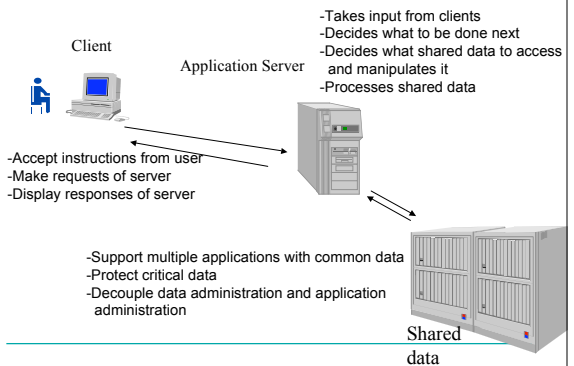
-Takes input from clients
-Decides what to be done next
-Decides what shared data to access and manipulates it
-Processes shared data

Client

Application Server

-Accept instructions from user
-Make requests of server
-Display responses of server

-Support multiple applications with common data
-Protect critical data
-Decouple data administration and application administration

Shared data